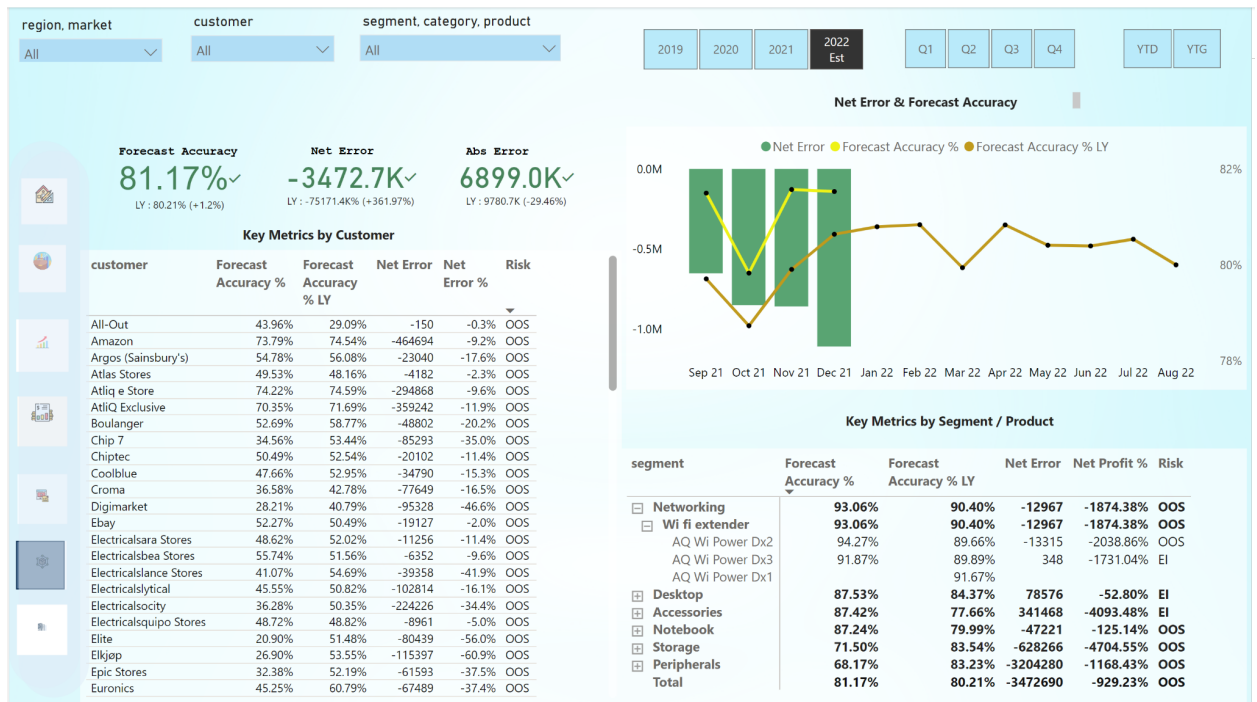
region, market
All

customer
All

segment, category, product
All

2019 2020 2021 2022 Est Q1 Q2 Q3 Q4 YTD YTG

Forecast Accuracy
81.17%
LY : 80.21% (+1.2%)

Net Error
-3472.7K
LY : -75171.4K% (+361.97%)

Abs Error
6899.0K
LY : 9780.7K (-29.46%)

Key Metrics by Customer

| customer | Forecast Accuracy % | Forecast Accuracy % LY | Net Error | Net Error % | Risk |
|---|---|---|---|---|---|
| All-Out | 43.96% | 29.09% | -150 | -0.3% | OOS |
| Amazon | 73.79% | 74.54% | -464694 | -9.2% | OOS |
| Argos (Sainsbury's) | 54.78% | 56.08% | -23040 | -17.6% | OOS |
| Atlas Stores | 49.53% | 48.16% | -4182 | -2.3% | OOS |
| Atliq e Store | 74.22% | 74.59% | -294868 | -9.6% | OOS |
| AtliQ Exclusive | 70.35% | 71.69% | -359242 | -11.9% | OOS |
| Boulanger | 52.69% | 58.77% | -48802 | -20.2% | OOS |
| Chip 7 | 34.56% | 53.44% | -85293 | -35.0% | OOS |
| Chiptec | 50.49% | 52.54% | -20102 | -11.4% | OOS |
| Coolblue | 47.66% | 52.95% | -34790 | -15.3% | OOS |
| Croma | 36.58% | 42.78% | -77649 | -16.5% | OOS |
| Digimarket | 28.21% | 40.79% | -95328 | -46.6% | OOS |
| Ebay | 52.27% | 50.49% | -19127 | -2.0% | OOS |
| Electricalsara Stores | 48.62% | 52.02% | -11256 | -11.4% | OOS |
| Electricalsbea Stores | 55.74% | 51.56% | -6352 | -9.6% | OOS |
| Electricalslance Stores | 41.07% | 54.69% | -39358 | -41.9% | OOS |
| Electricalslytical | 45.55% | 50.82% | -102814 | -16.1% | OOS |
| Electricalsocity | 36.28% | 50.35% | -224226 | -34.4% | OOS |
| Electricalsquipo Stores | 48.72% | 48.82% | -8961 | -5.0% | OOS |
| Elite | 20.90% | 51.48% | -80439 | -56.0% | OOS |
| Elkjøp | 26.90% | 53.55% | -115397 | -60.9% | OOS |
| Epic Stores | 32.38% | 52.19% | -61593 | -37.5% | OOS |
| Euronics | 45.25% | 60.79% | -67489 | -37.4% | OOS |

Net Error & Forecast Accuracy

Net Error   Forecast Accuracy %   Forecast Accuracy % LY

0.0M
-0.5M
-1.0M
82%
80%
78%
Sep 21 Oct 21 Nov 21 Dec 21 Jan 22 Feb 22 Mar 22 Apr 22 May 22 Jun 22 Jul 22 Aug 22

Key Metrics by Segment / Product

| segment | Forecast Accuracy % | Forecast Accuracy % LY | Net Error | Net Profit % | Risk |
|---|---|---|---|---|---|
| Networking | 93.06% | 90.40% | -12967 | -1874.38% | OOS |
| Wi fi extender | 93.06% | 90.40% | -12967 | -1874.38% | OOS |
| AQ Wi Power Dx2 | 94.27% | 89.66% | -13315 | -2038.86% | OOS |
| AQ Wi Power Dx3 | 91.87% | 89.89% | 348 | -1731.04% | EI |
| AQ Wi Power Dx1 | | 91.67% | | | |
| Desktop | 87.53% | 84.37% | 78576 | -52.80% | EI |
| Accessories | 87.42% | 77.66% | 341468 | -4093.48% | EI |
| Notebook | 87.24% | 79.99% | -47221 | -125.14% | OOS |
| Storage | 71.50% | 83.54% | -628266 | -4704.55% | OOS |
| Peripherals | 68.17% | 83.23% | -3204280 | -1168.43% | OOS |
| Total | 81.17% | 80.21% | -3472690 | -929.23% | OOS |